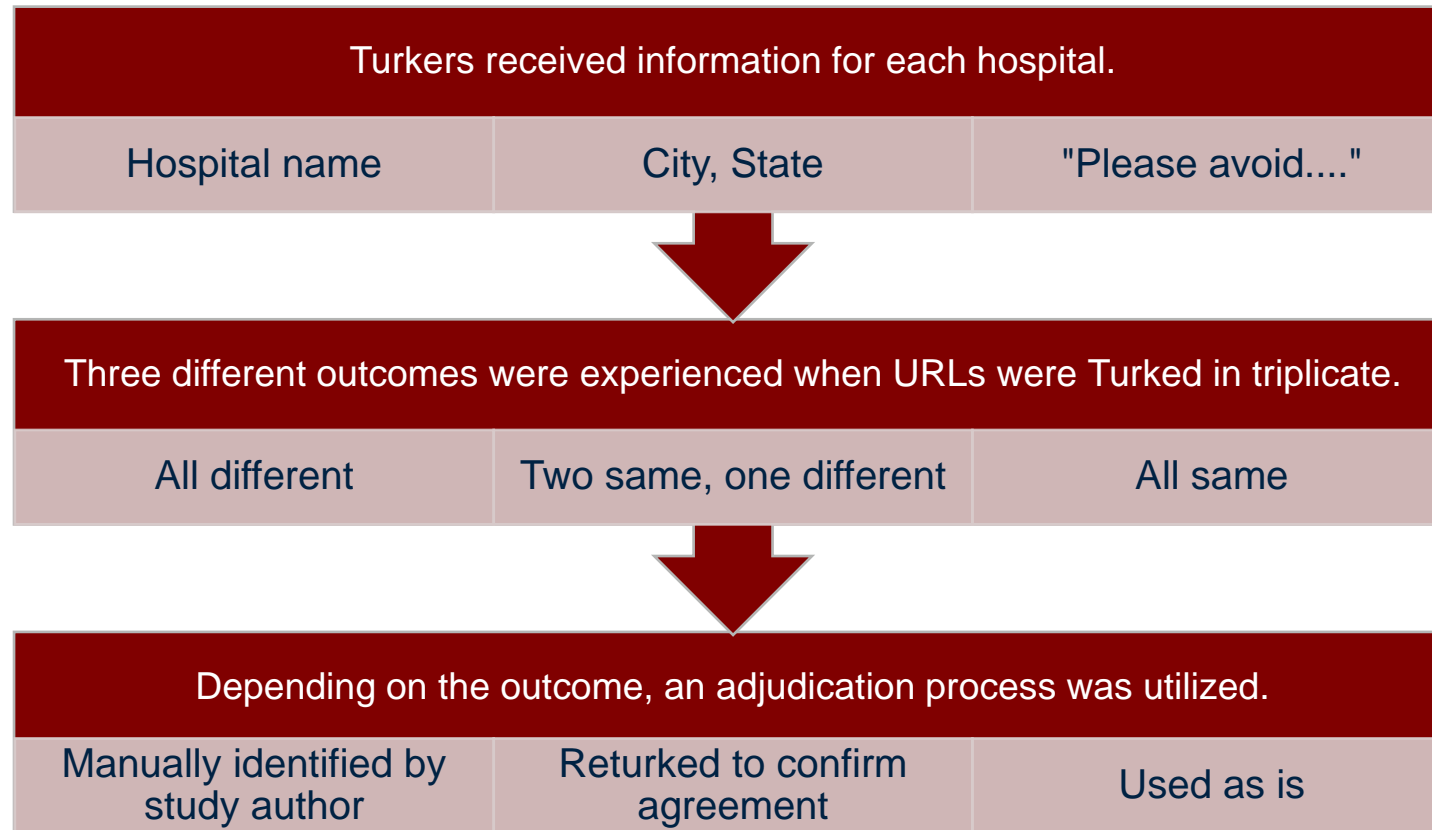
Turkers received information for each hospital.

Hospital name

City, State

"Please avoid...."

Three different outcomes were experienced when URLs were Turked in triplicate.

All different

Two same, one different

All same

Depending on the outcome, an adjudication process was utilized.

Manually identified by study author

Returked to confirm agreement

Used as is